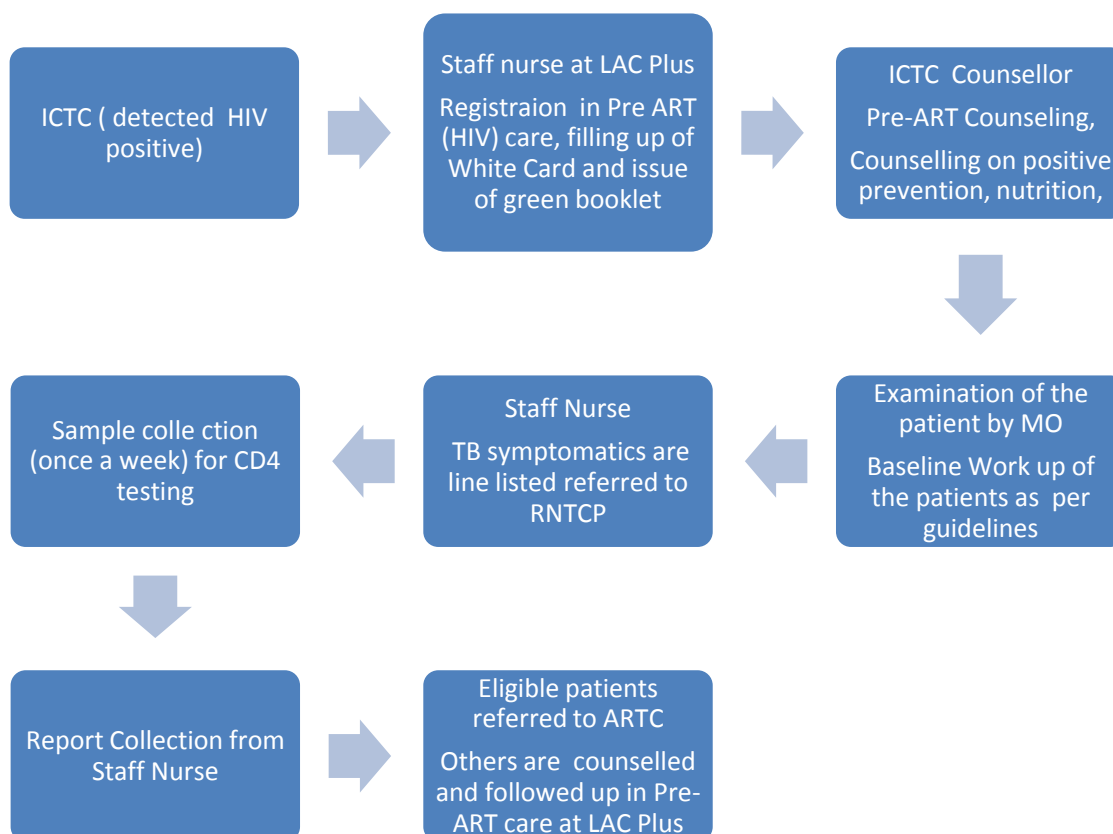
ICTC ( detected HIV positive)

Staff nurse at LAC Plus

Registraion in Pre ART (HIV) care, filling up of White Card and issue of green booklet

ICTC Counsellor

Pre-ART Counseling,

Counselling on positive prevention, nutrition,

Examination of the patient by MO

Baseline Work up of the patients as per guidelines

Staff Nurse

TB symptomatics are line listed referred to RNTCP

Sample colle ction (once a week) for CD4 testing

Report Collection from Staff Nurse

Eligible patients referred to ARTC

Others are counselled and followed up in Pre-ART care at LAC Plus